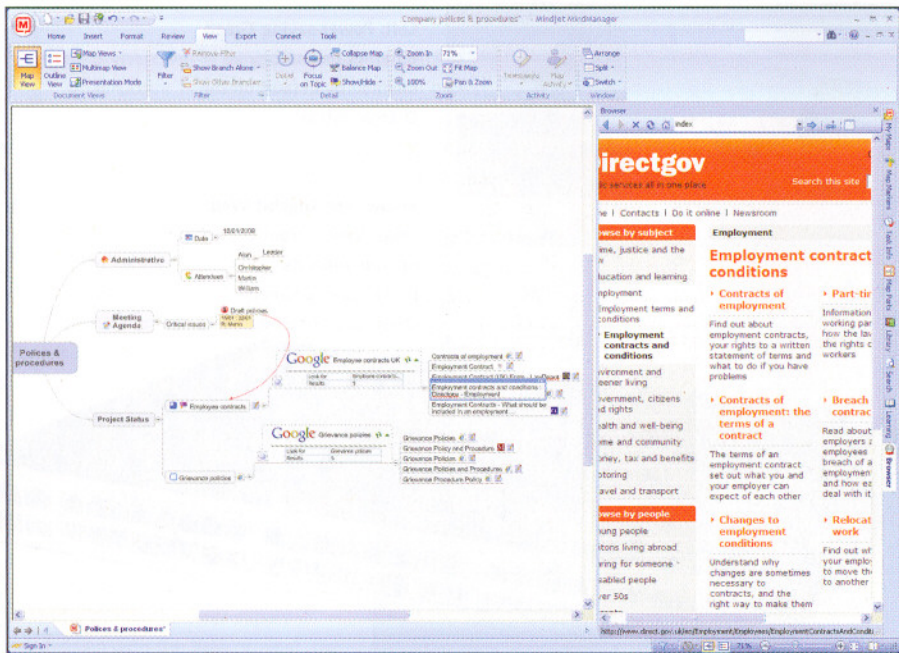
Company policies & procedures* - Mindjet MindManager

Home Insert Format Review View Export Connect Tools

Map View Outline View Map Views Multimap View Presentation Mode Document Views

Filter Remove Filter Show Branch Alone Show Other Branches Filter

Detail Focus on Topic Collapse Map Balance Map Show/Hide Detail

Zoom In 71% Zoom Out Fit Map 100% Pan & Zoom Zoom

Templates Map Activity Activity

Arrange Split Switch Window

Policies & procedures

Administrative

Date 10/01/2008

Attendees Alan Christopher Martin William Leader

Meeting Agenda

Critical issues

Draft policies

Project Status

Employee contracts

Google Employee contracts UK

Look for Employee contracts Results 5

Contracts of employment

Employment Contract

Employment Contract (UK) Form - LawDepot

Employment contracts and conditions : Directgov - Employment

Employment Contracts - What should be included in an employment

Grievance policies

Google Grievance policies

Look for Grievance policies Results 5

Grievance Policies

Grievance Policy and Procedure

Grievance Policies

Grievance Policies and Procedures

Grievance Procedure Policy

Policies & procedures*

Browser

index

irectgov

ic services all in one place

Search this site

ie | Contacts | Do it online | Newsroom

owse by subject

ime, justice and the

ucation and learning

nployment

nployment terms and conditions

Employment contracts and conditions

vironment and eener living

vernment, citizens d rights

alth and well-being

me and community

oney, tax and benefits

otoring

avel and transport

owse by people

ung people

itons living abroad

ring for someone

abled people

er 50s

Employment

Employment contract conditions

Contracts of employment

Find out about employment contracts, your rights to a written statement of terms and what to do if you have problems

Part-tin

Information working par how the la the rights c workers

Contracts of employment: the terms of a contract

The terms of an employment contract set out what you and your employer can expect of each other

Breach contrac

Read about employers a employees breach of a employmen and how ea deal with it

Changes to employment conditions

Understand why changes are sometimes necessary to contracts, and the right way to make them

Relocat work

Find out wh your emplo to move th to another

http://www.direct.gov.uk/en/Employment/Employees/EmploymentContractsAndCondi

My Maps Map Markers Task Info Map Parts Library Search Learning Browser

Sign In 71%